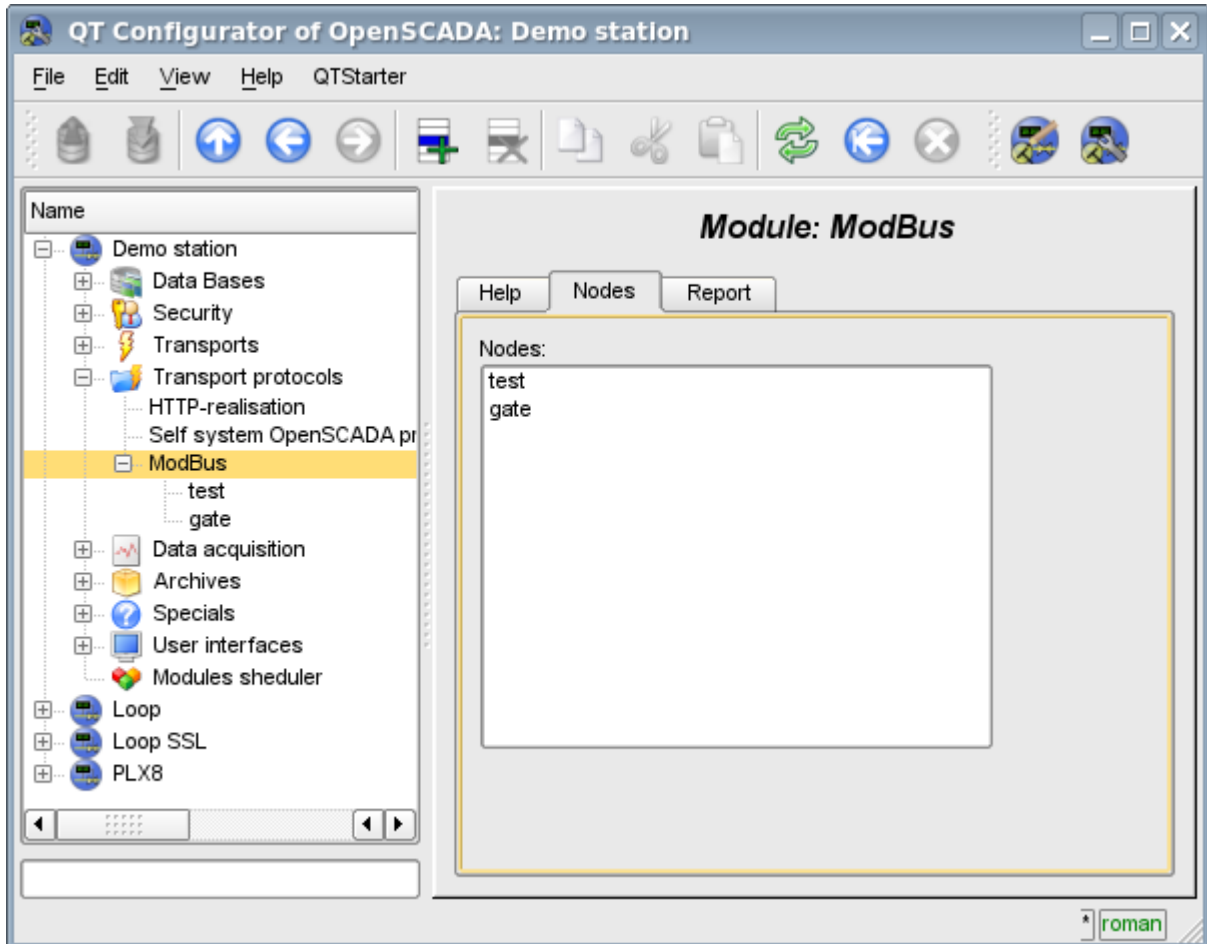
QT Configurator of OpenSCADA: Demo station

File Edit View Help QTStarter

Name

Demo station
Data Bases
Security
Transports
Transport protocols
HTTP-realisation
Self system OpenSCADA pr
ModBus
test
gate
Data acquisition
Archives
Specials
User interfaces
Modules sheduler
Loop
Loop SSL
PLX8

Module: ModBus

Help | Nodes | Report

Nodes:
test
gate

* roman